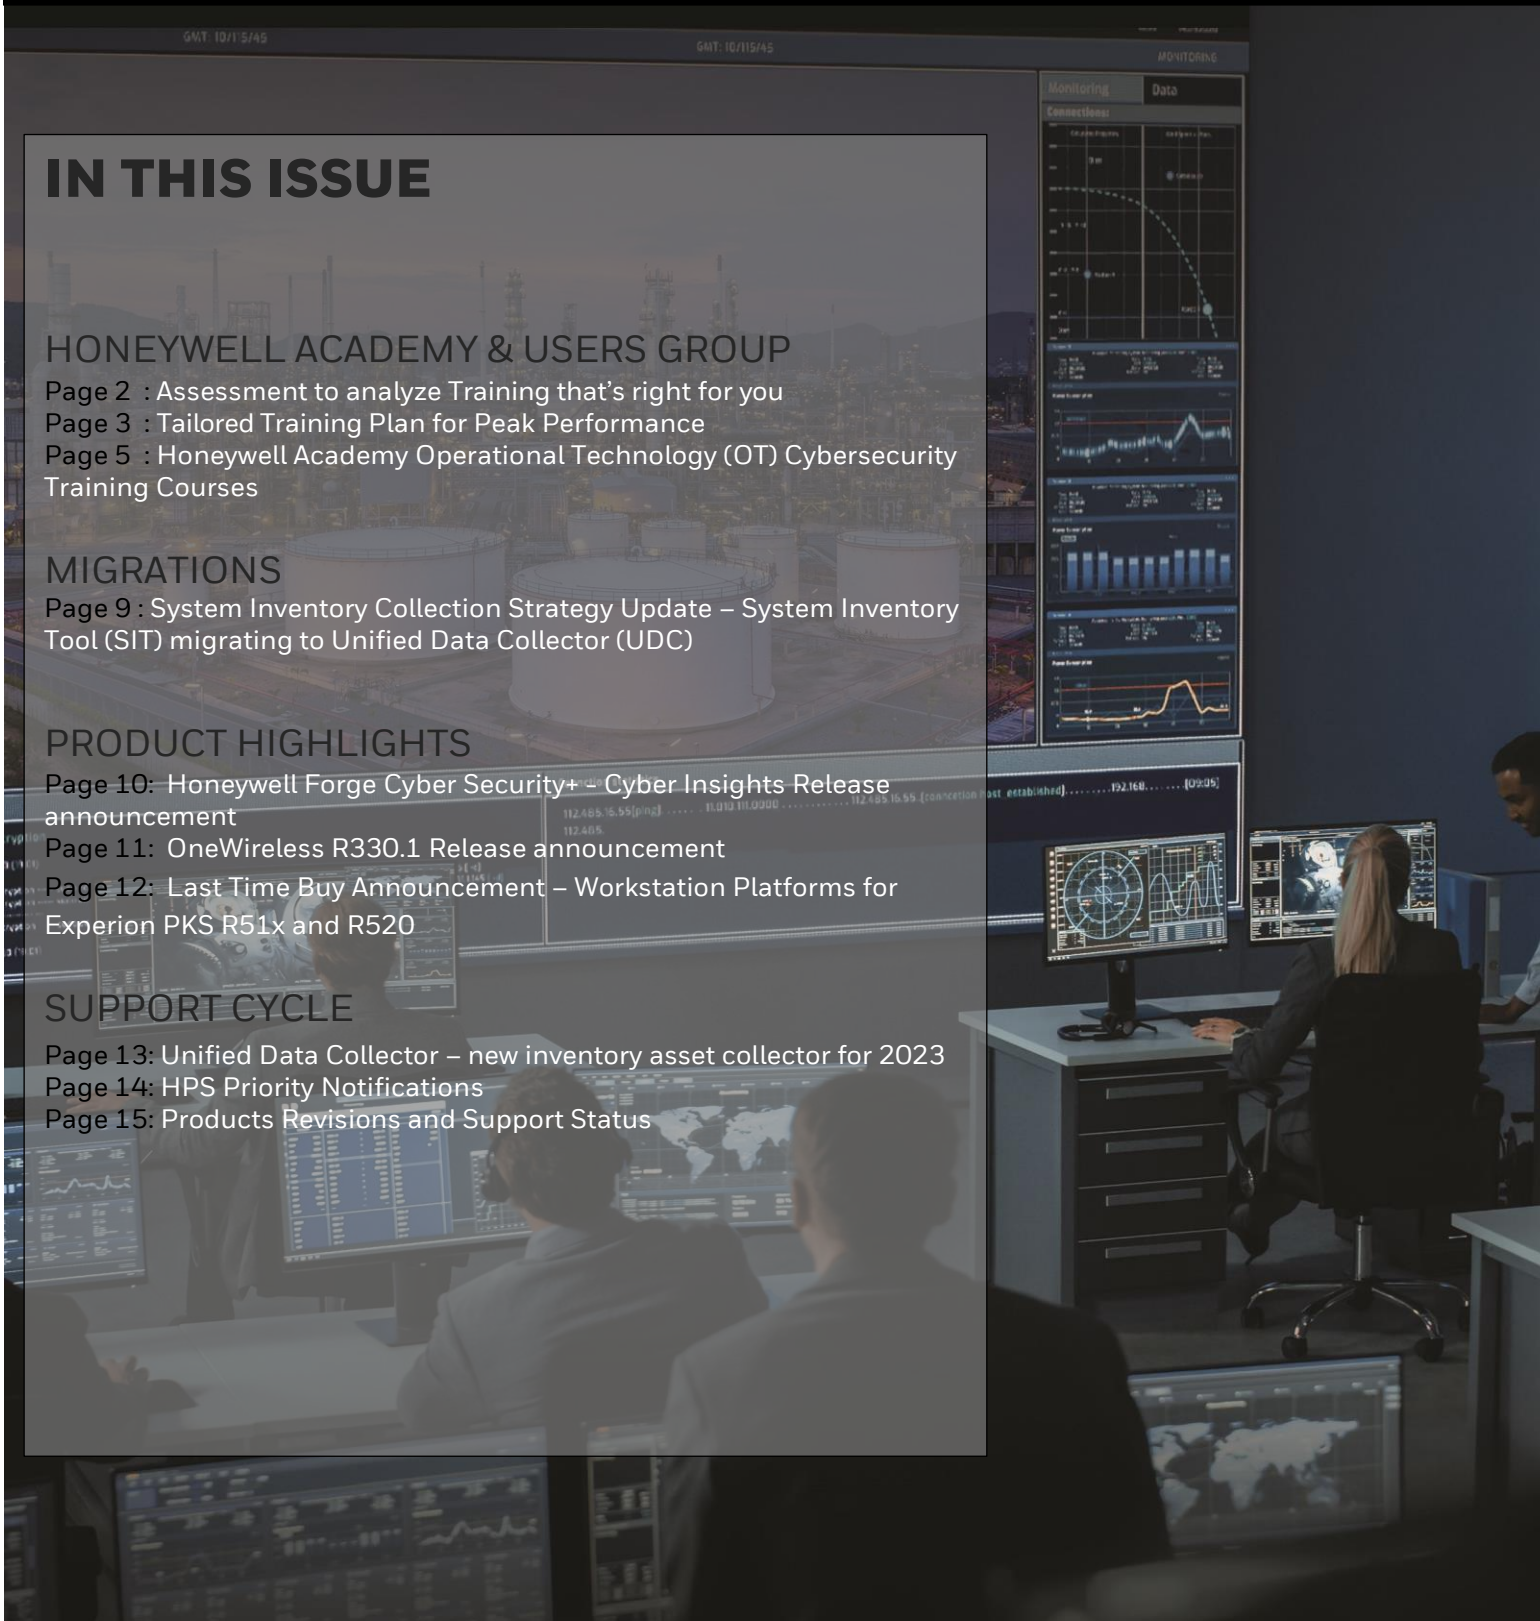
IN THIS ISSUE

HONEYWELL ACADEMY & USERS GROUP

Page 2 : Assessment to analyze Training that's right for you
Page 3 : Tailored Training Plan for Peak Performance
Page 5 : Honeywell Academy Operational Technology (OT) Cybersecurity Training Courses

MIGRATIONS

Page 9 : System Inventory Collection Strategy Update – System Inventory Tool (SIT) migrating to Unified Data Collector (UDC)

PRODUCT HIGHLIGHTS

Page 10: Honeywell Forge Cyber Security+ – Cyber Insights Release announcement
Page 11: OneWireless R330.1 Release announcement
Page 12: Last Time Buy Announcement – Workstation Platforms for Experion PKS R51x and R520

SUPPORT CYCLE

Page 13: Unified Data Collector – new inventory asset collector for 2023
Page 14: HPS Priority Notifications
Page 15: Products Revisions and Support Status